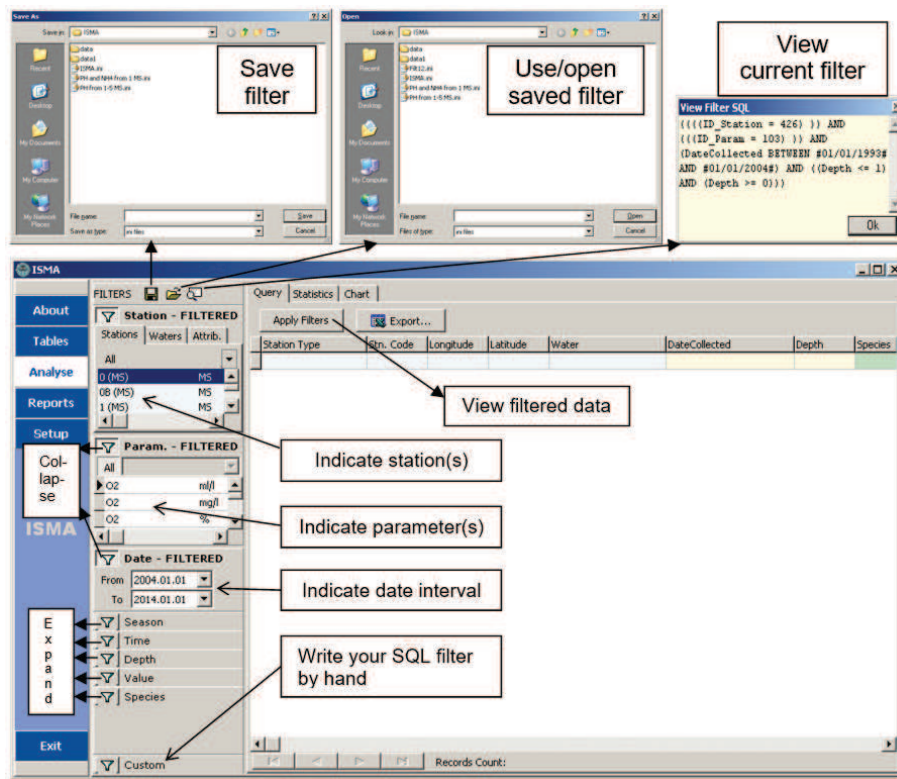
Save As

Save in: ISMA

data
data1
ISMA.xv
PH and NH4 from 1 MS.xv
PH from 1-5 MS.xv

Recent
Desktop
My Documents
My Computer
My Network Places

File name:
Save as type: .xv files
Save
Cancel

Save filter

Open

Look in: ISMA

data
data1
FR12.xv
ISMA.xv
PH and NH4 from 1 MS.xv
PH from 1-5 MS.xv

Recent
Desktop
My Documents
My Computer
My Network Places

File name:
Files of type: .xv files
Open
Cancel

Use/open saved filter

View current filter

View Filter SQL

((((ID_Station = 426) )) AND (((ID_Param = 103) )) AND (DateCollected BETWEEN #01/01/1993# AND #01/01/2004#) AND ((Depth <= 1) AND (Depth >= 0)))

Ok

ISMA

About
Tables
Analyse
Reports
Setup
ISMA
Exit

FILTERS

Station - FILTERED
Stations | Waters | Attrib.
All
0 (MS) MS
0B (MS) MS
1 (MS) MS

Param. - FILTERED
All
O2 ml/l
O2 mg/l
O2 %

Date - FILTERED
From 2004.01.01
To 2014.01.01

Season
Time
Depth
Value
Species
Custom

Col-lapse

E x p a n d

Query | Statistics | Chart

Apply Filters
Export...

| Station Type | Stn. Code | Longitude | Latitude | Water | DateCollected | Depth | Species |
|---|---|---|---|---|---|---|---|

View filtered data

Indicate station(s)

Indicate parameter(s)

Indicate date interval

Write your SQL filter by hand

Records Count: